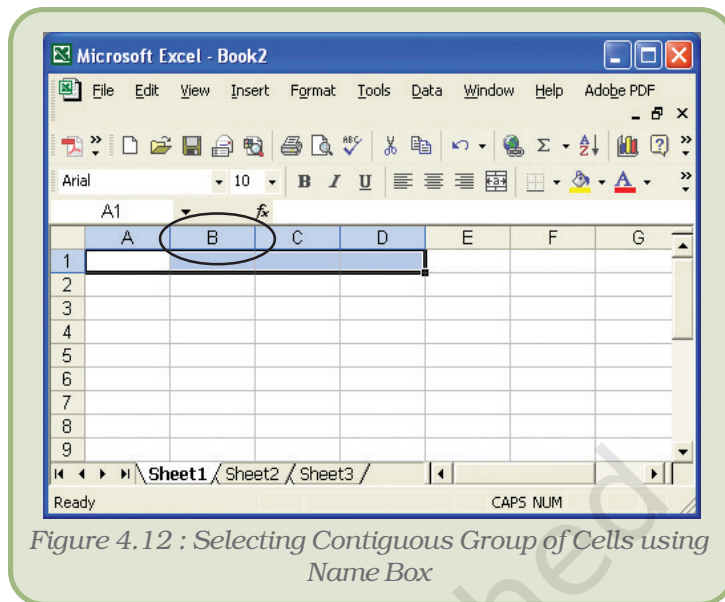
Microsoft Excel - Book2

File Edit View Insert Format Tools Data Window Help Adobe PDF

Arial 10 B I U

A1 fx

| | A | B | C | D | E | F | G |
|---|---|---|---|---|---|---|---|
| 1 | | | | | | | |
| 2 | | | | | | | |
| 3 | | | | | | | |
| 4 | | | | | | | |
| 5 | | | | | | | |
| 6 | | | | | | | |
| 7 | | | | | | | |
| 8 | | | | | | | |
| 9 | | | | | | | |

Sheet1 Sheet2 Sheet3

Ready CAPS NUM

Figure 4.12 : Selecting Contiguous Group of Cells using Name Box